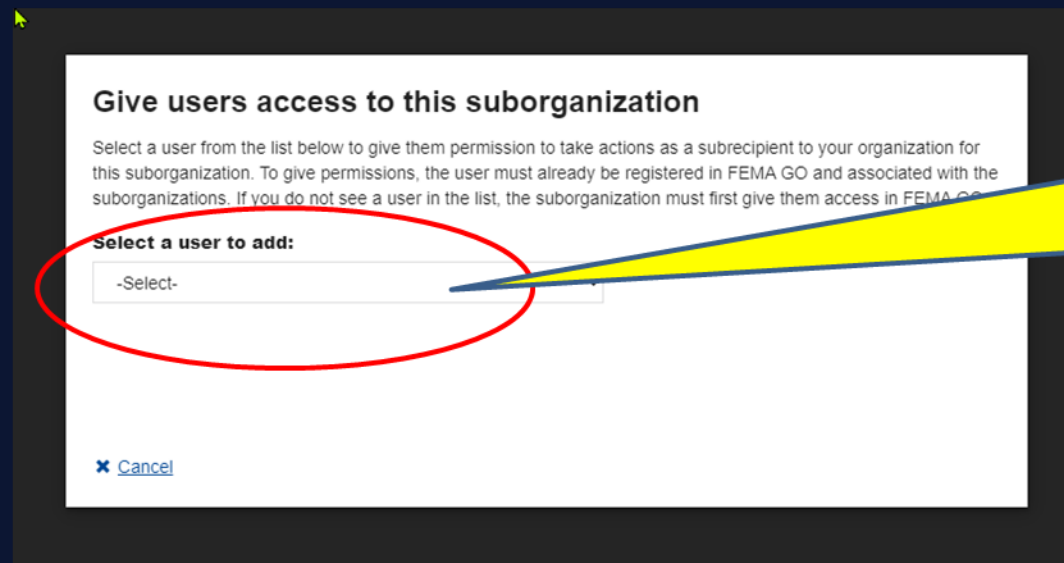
Give users access to this suborganization

Select a user from the list below to give them permission to take actions as a subrecipient to your organization for this suborganization. To give permissions, the user must already be registered in FEMA GO and associated with the suborganizations. If you do not see a user in the list, the suborganization must first give them access in FEMA G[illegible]

Select a user to add:

-Select-

✖ Cancel